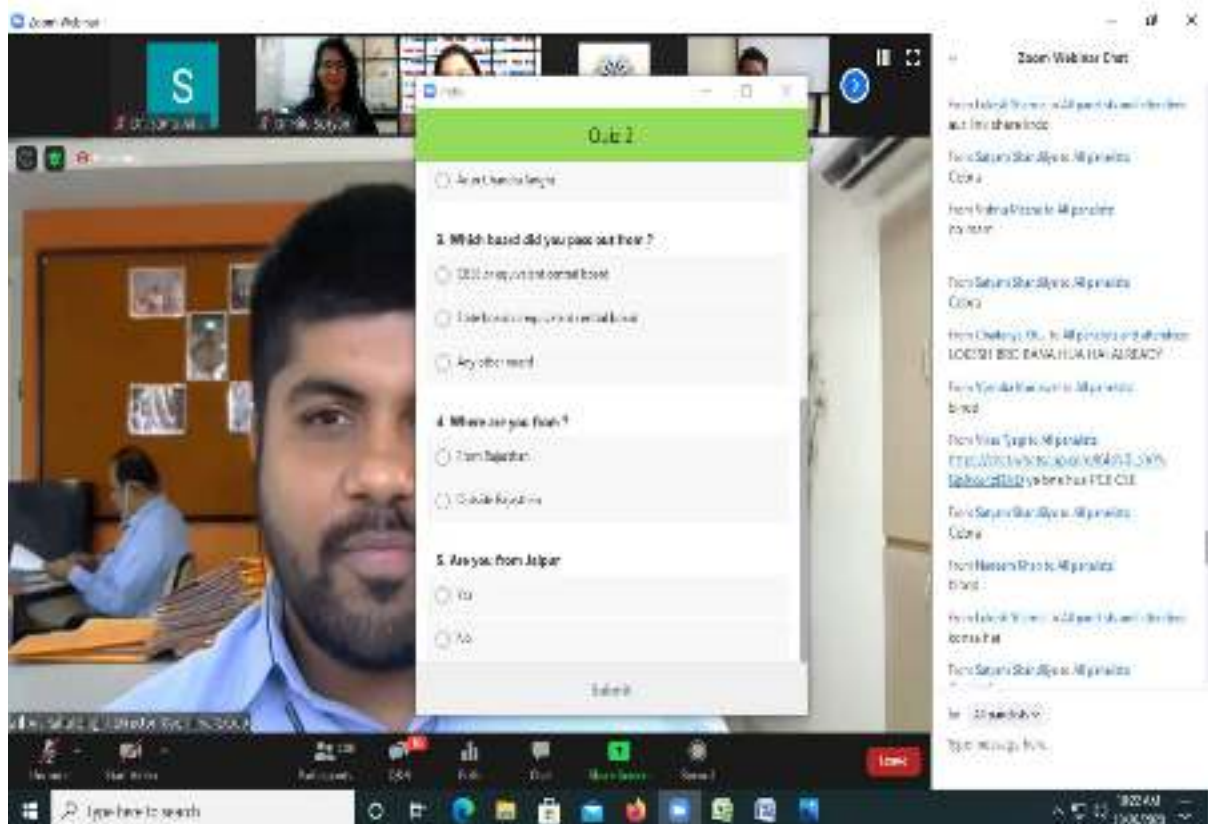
Zoom Webinar

S

Polls

Quiz 2

Azad Chandra Shekhar

3. Which board did you pass out from ?

CBSE or equivalent central board

State board or equivalent central board

Any other board

4. Where are you from ?

From Rajasthan

Outside Rajasthan

5. Are you from Jaipur

Yes

No

Submit

Zoom Webinar Chat

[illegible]

From Satyam Shandilya to All panelists
Cobra

From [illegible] to All panelists
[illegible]

From Satyam Shandilya to All panelists
Cobra

From Chaitanya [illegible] to All panelists and attendees
LOGO BHI BSC BANA HUA HAI ALREADY

From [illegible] to All panelists
bread

From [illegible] to All panelists
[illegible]

From Satyam Shandilya to All panelists
Cobra

From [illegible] to All panelists
bread

From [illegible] to All panelists and attendees
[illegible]

From Satyam Shandilya to All panelists

To: All panelists

Type message here...

Unmute Start Video Participants Q&A Polls Chat Share Screen Record Leave

Type here to search

10:22 AM